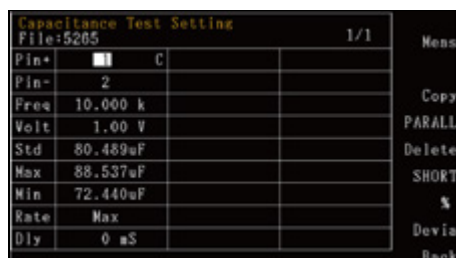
Capacitance Test Setting
File:5265 1/1

| Pin+ | 1 C | | |
|---|---|---|---|
| Pin- | 2 | | |
| Freq | 10.000 k | | |
| Volt | 1.00 V | | |
| Std | 80.489uF | | |
| Max | 88.537uF | | |
| Min | 72.440uF | | |
| Rate | Max | | |
| Dly | 0 mS | | |

Meas
Copy
PARALL
Delete
SHORT
%
Devia
Back